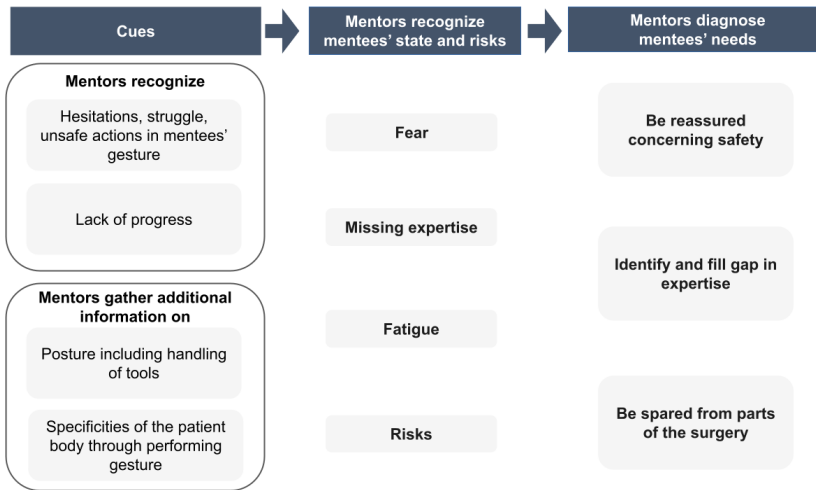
Cues

Mentors recognize mentees' state and risks

Mentors diagnose mentees' needs

Mentors recognize

Hesitations, struggle, unsafe actions in mentees' gesture

Lack of progress

Mentors gather additional information on

Posture including handling of tools

Specificities of the patient body through performing gesture

Fear

Missing expertise

Fatigue

Risks

Be reassured concerning safety

Identify and fill gap in expertise

Be spared from parts of the surgery